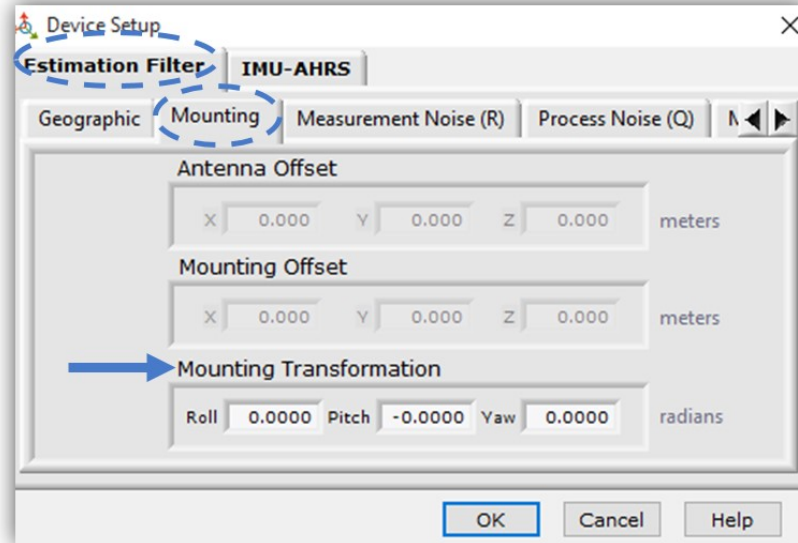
Device Setup

X

Estimation Filter

IMU-AHRS

Geographic

Mounting

Measurement Noise (R)

Process Noise (Q)

M

Antenna Offset

X 0.000 Y 0.000 Z 0.000 meters

Mounting Offset

X 0.000 Y 0.000 Z 0.000 meters

Mounting Transformation

Roll 0.0000 Pitch -0.0000 Yaw 0.0000 radians

OK

Cancel

Help